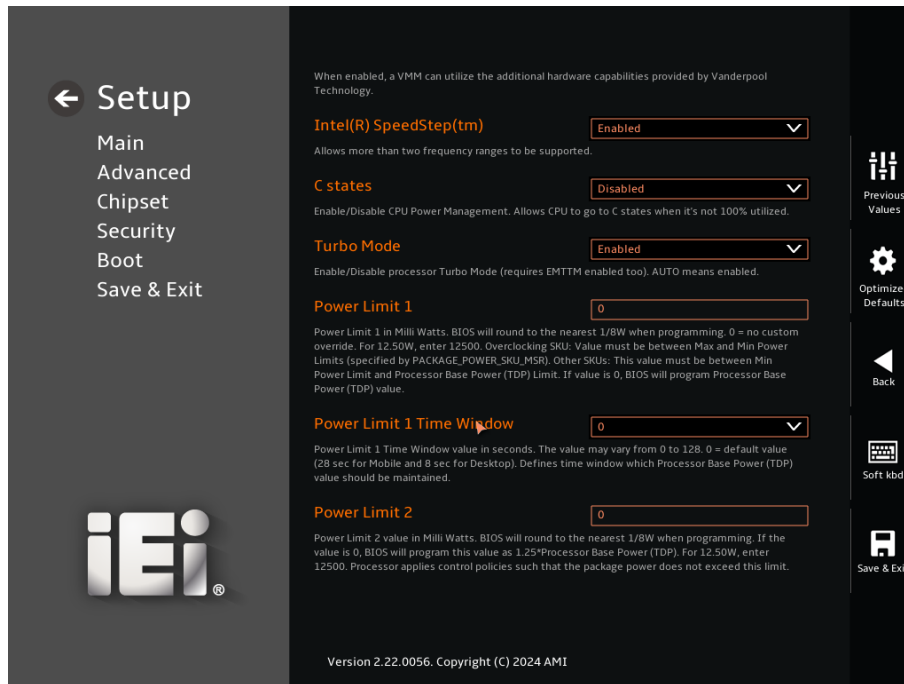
Setup
Main
Advanced
Chipset
Security
Boot
Save & Exit

iEi®

When enabled, a VMM can utilize the additional hardware capabilities provided by Vanderpool Technology.

Intel(R) SpeedStep(tm)
Enabled
Allows more than two frequency ranges to be supported.

C states
Disabled
Enable/Disable CPU Power Management. Allows CPU to go to C states when it's not 100% utilized.

Turbo Mode
Enabled
Enable/Disable processor Turbo Mode (requires EMTTM enabled too). AUTO means enabled.

Power Limit 1
0
Power Limit 1 in Milli Watts. BIOS will round to the nearest 1/8W when programming. 0 = no custom override. For 12.50W, enter 12500. Overclocking SKU: Value must be between Max and Min Power Limits (specified by PACKAGE_POWER_SKU_MSR). Other SKUs: This value must be between Min Power Limit and Processor Base Power (TDP) Limit. If value is 0, BIOS will program Processor Base Power (TDP) value.

Power Limit 1 Time Window
0
Power Limit 1 Time Window value in seconds. The value may vary from 0 to 128. 0 = default value (28 sec for Mobile and 8 sec for Desktop). Defines time window which Processor Base Power (TDP) value should be maintained.

Power Limit 2
0
Power Limit 2 value in Milli Watts. BIOS will round to the nearest 1/8W when programming. If the value is 0, BIOS will program this value as 1.25*Processor Base Power (TDP). For 12.50W, enter 12500. Processor applies control policies such that the package power does not exceed this limit.

Version 2.22.0056. Copyright (C) 2024 AMI

Previous Values
Optimize Defaults
Back
Soft kbd
Save & Exi